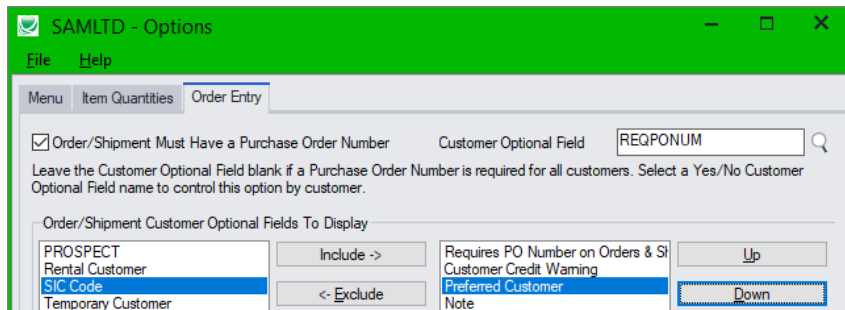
SAMLTD - Options

File Help

Menu | Item Quantities | Order Entry

☑ Order/Shipment Must Have a Purchase Order Number Customer Optional Field REQPONUM

Leave the Customer Optional Field blank if a Purchase Order Number is required for all customers. Select a Yes/No Customer Optional Field name to control this option by customer.

Order/Shipment Customer Optional Fields To Display

PROSPECT
Rental Customer
SIC Code
Temporary Customer

Include ->

<- Exclude

Requires PO Number on Orders & Sh
Customer Credit Warning
Preferred Customer
Note

Up

Down